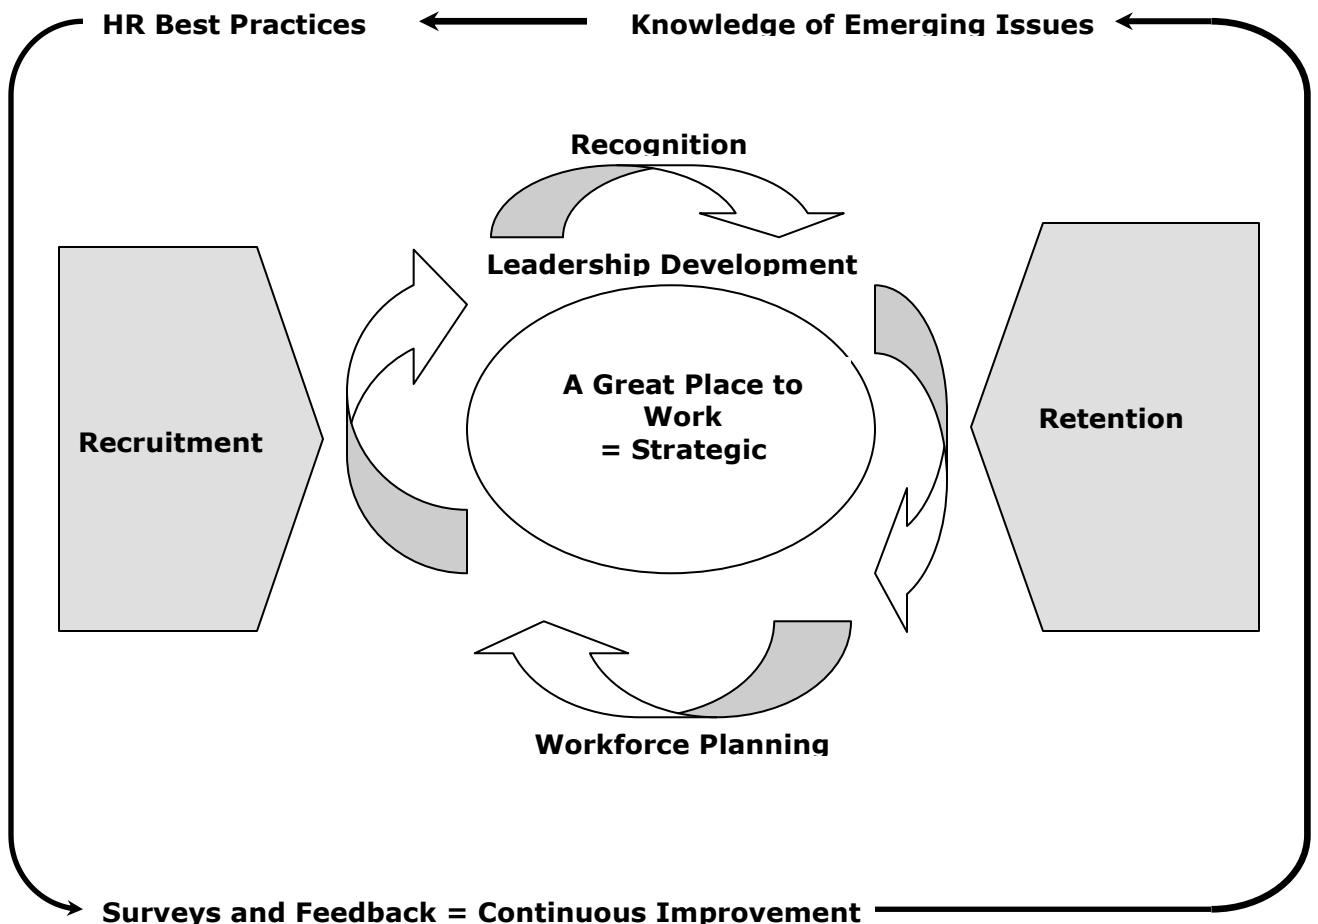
HR Best Practices

Knowledge of Emerging Issues

Recognition

Leadership Development

Recruitment

A Great Place to Work = Strategic

Retention

Workforce Planning

Surveys and Feedback = Continuous Improvement